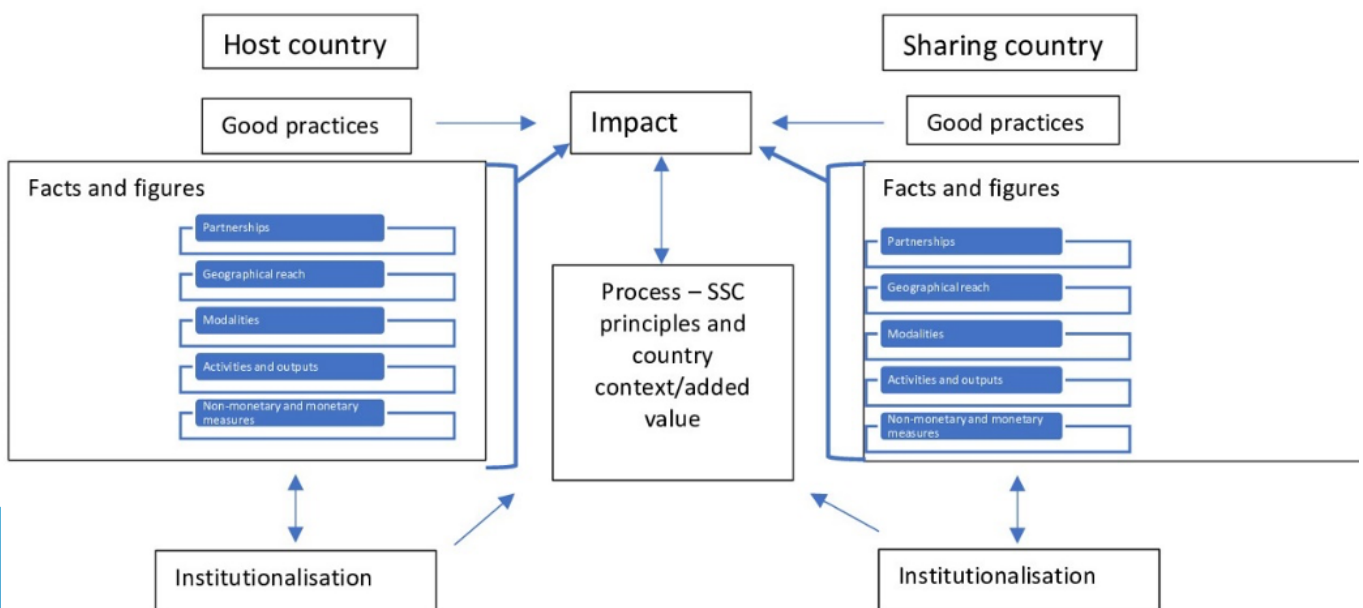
Host country

Good practices

Facts and figures

Partnerships

Geographical reach

Modalities

Activities and outputs

Non-monetary and monetary measures

Institutionalisation

Impact

Process – SSC principles and country context/added value

Sharing country

Good practices

Facts and figures

Partnerships

Geographical reach

Modalities

Activities and outputs

Non-monetary and monetary measures

Institutionalisation